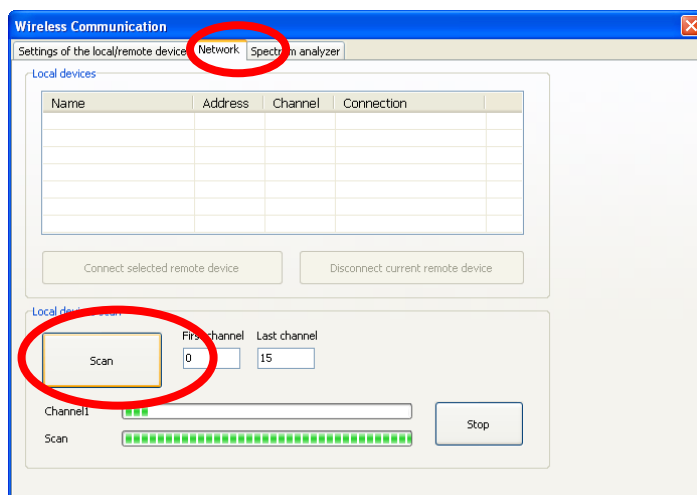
Wireless Communication

Settings of the local/remote device | Network | Spect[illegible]m analyzer

Local devices

| Name | Address | Channel | Connection |
|---|---|---|---|
| | | | |

Connect selected remote device

Disconnect current remote device

Local devi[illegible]

Scan

Firs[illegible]channel
0

Last channel
15

Channel1

Scan

Stop